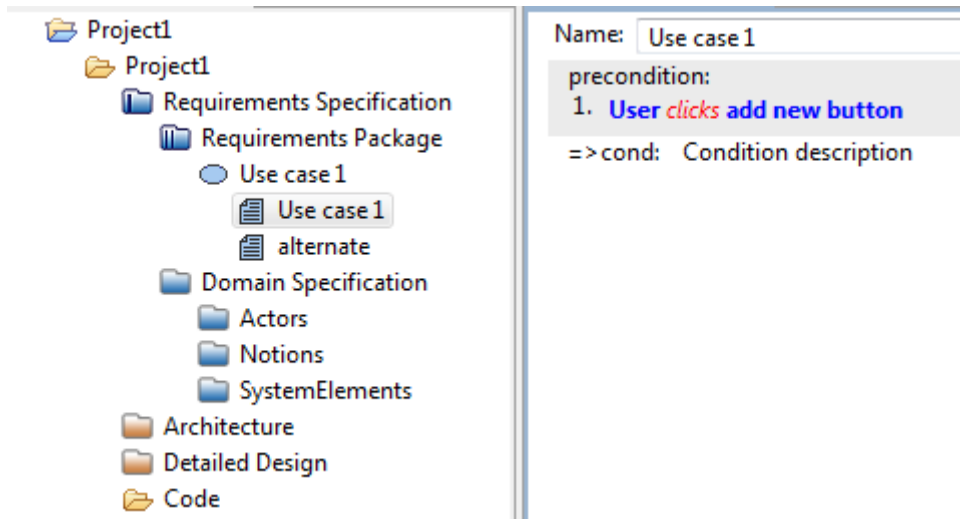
Project1
Project1
Requirements Specification
Requirements Package
Use case 1
Use case 1
alternate
Domain Specification
Actors
Notions
SystemElements
Architecture
Detailed Design
Code

Name: Use case 1

precondition:
1. User clicks add new button

=>cond: Condition description